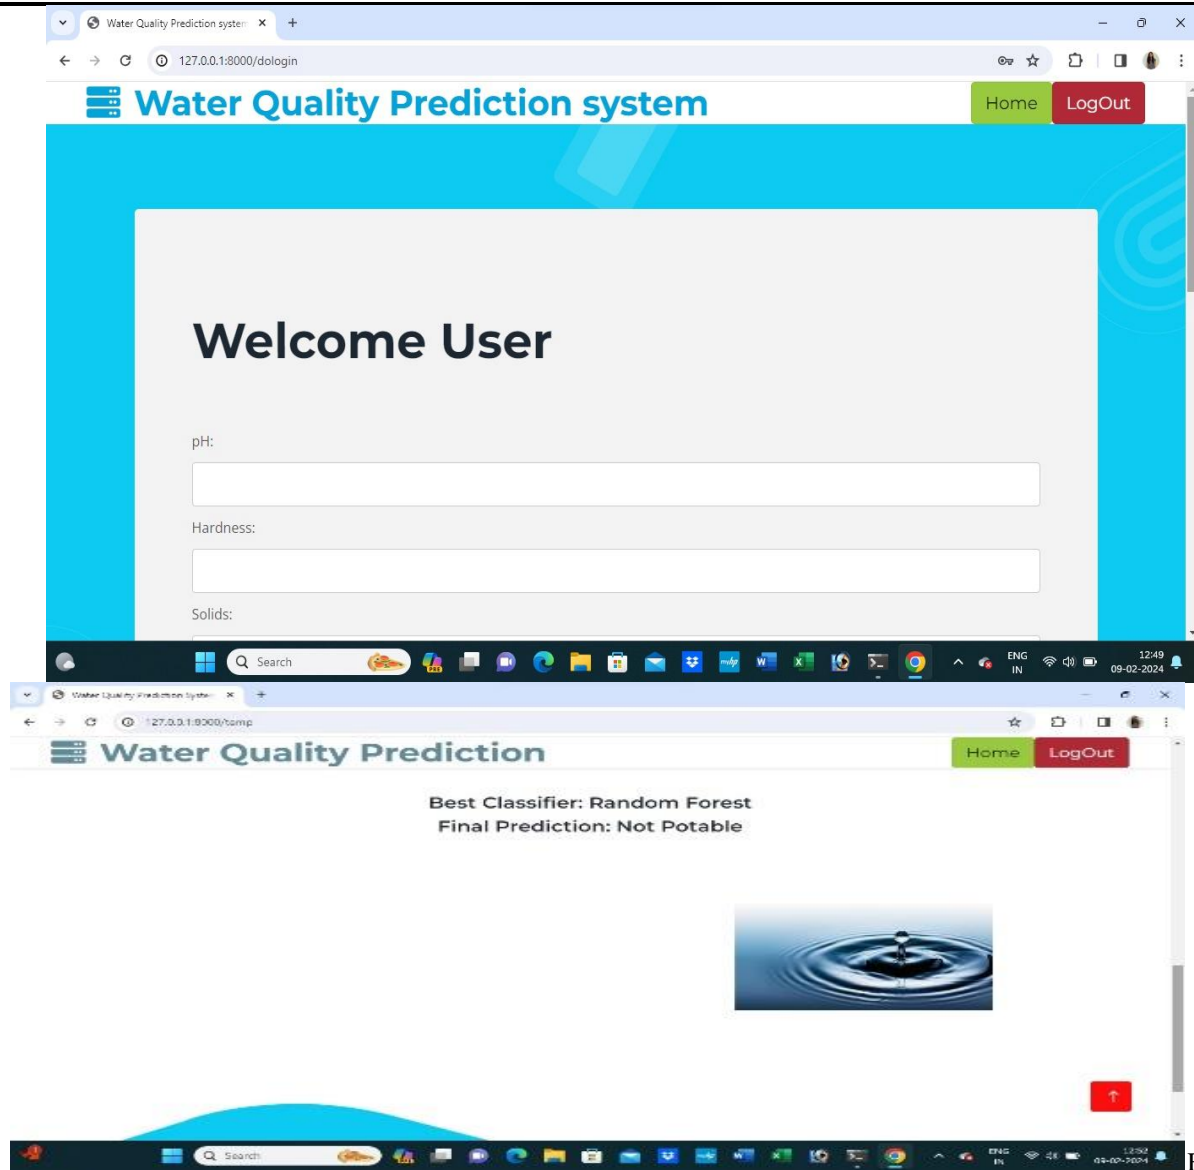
Water Quality Prediction system ×
127.0.0.1:8000/dologin
Water Quality Prediction system
Home LogOut

Welcome User

pH:

Hardness:

Solids:

Search
ENG IN
12:49
09-02-2024

Water Quality Prediction system ×
127.0.0.1:8000/temp
Water Quality Prediction
Home LogOut

Best Classifier: Random Forest
Final Prediction: Not Potable

Search
ENG IN
12:52
09-02-2024